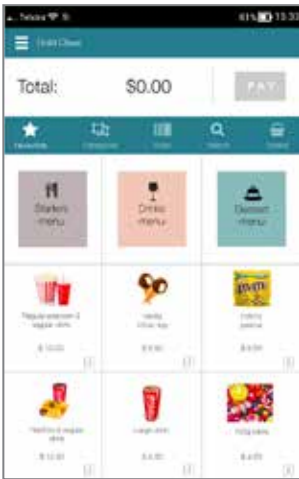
Telstra

61% 15:33

Hold Clear

Total: $0.00

PAY

Favourite

Starters menu

Drinks menu

Dessert menu

Regular popcorn & regular drink

$ 12.00

Vanilla choc top

$ 6.50

M&M's peanut

$ 4.50

Nachos & regular drink

$ 12.00

Large drink

$ 4.50

Pick'n'mix

$ 4.00